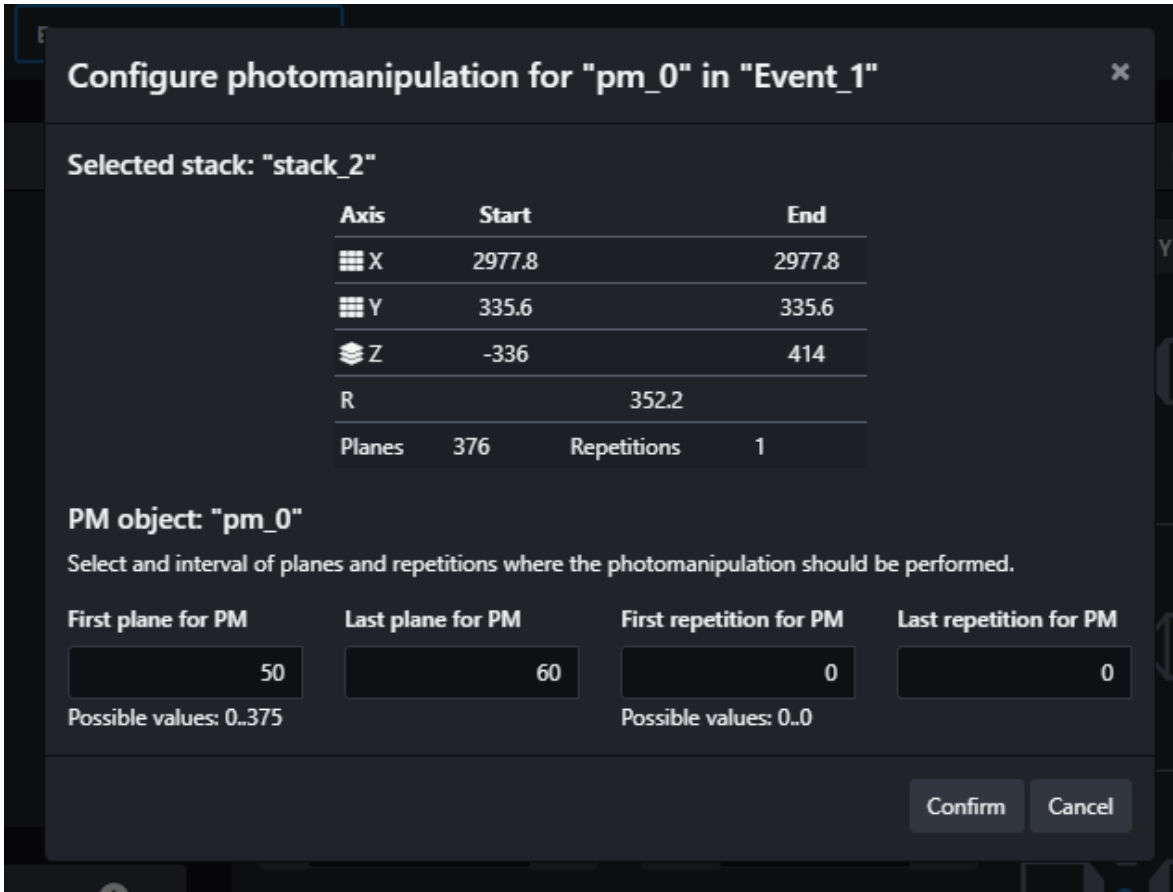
Configure photomanipulation for "pm_0" in "Event_1"

×

Selected stack: "stack_2"

| Axis | Start | | End |
|---|---|---|---|
| X | 2977.8 | | 2977.8 |
| Y | 335.6 | | 335.6 |
| Z | -336 | | 414 |
| R | | 352.2 | |
| Planes 376 | | Repetitions 1 | |

PM object: "pm_0"

Select and interval of planes and repetitions where the photomanipulation should be performed.

First plane for PM
50
Possible values: 0..375

Last plane for PM
60

First repetition for PM
0
Possible values: 0..0

Last repetition for PM
0

Confirm Cancel